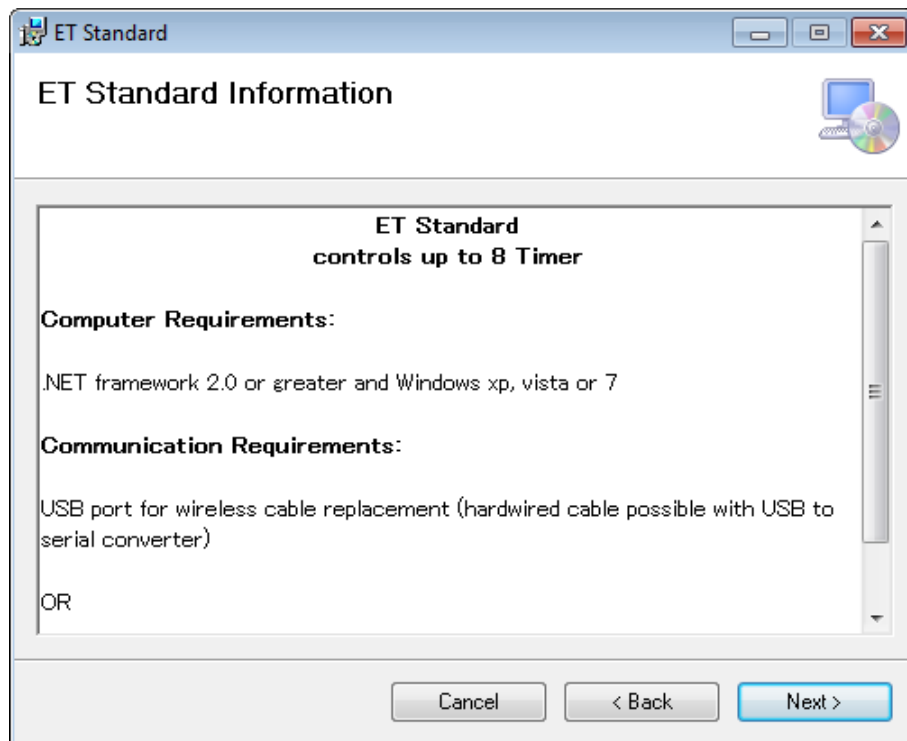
ET Standard

ET Standard Information

ET Standard
controls up to 8 Timer

Computer Requirements:

.NET framework 2.0 or greater and Windows xp, vista or 7

Communication Requirements:

USB port for wireless cable replacement (hardwired cable possible with USB to serial converter)

OR

Cancel
< Back
Next >